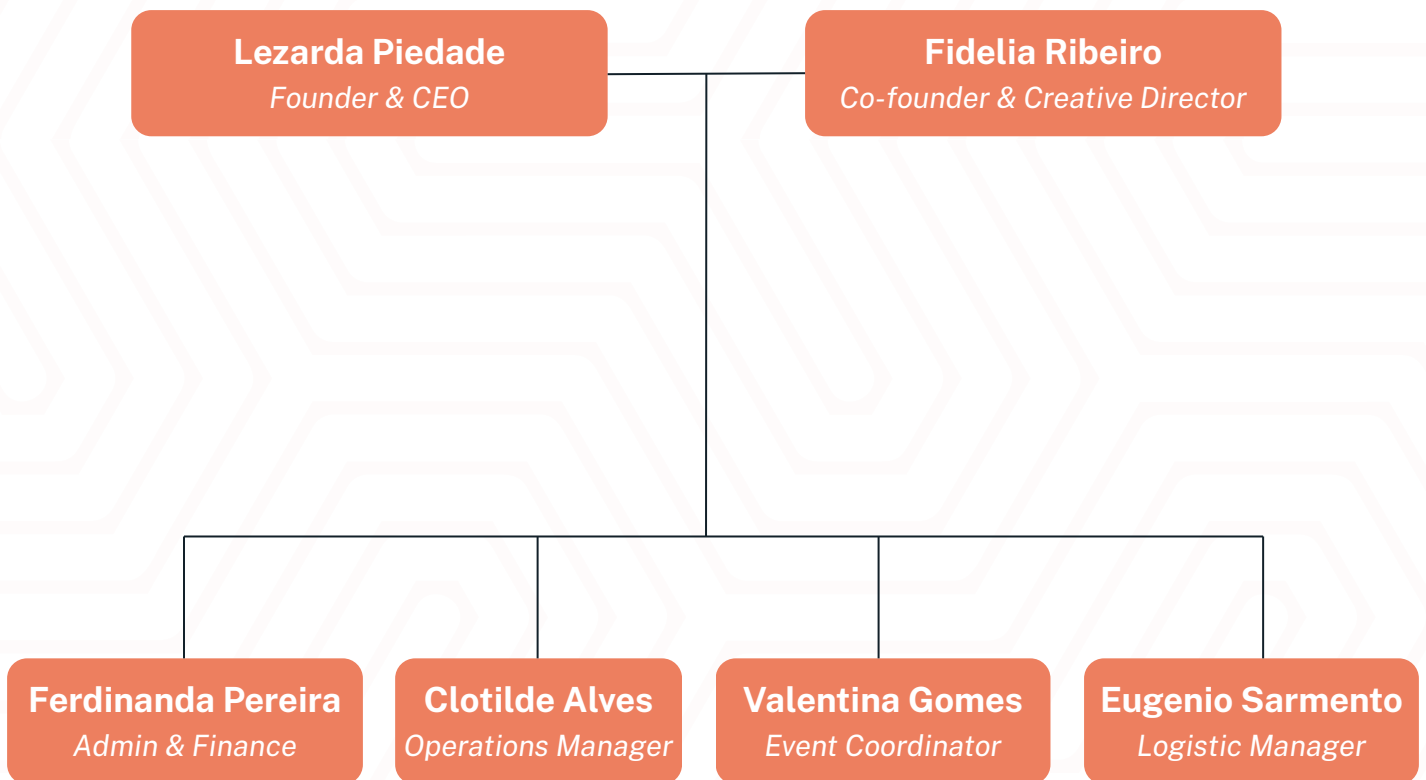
Lezarda Piedade
Founder & CEO

Fidelia Ribeiro
Co-founder & Creative Director

Ferdinanda Pereira
Admin & Finance

Clotilde Alves
Operations Manager

Valentina Gomes
Event Coordinator

Eugenio Sarmento
Logistic Manager